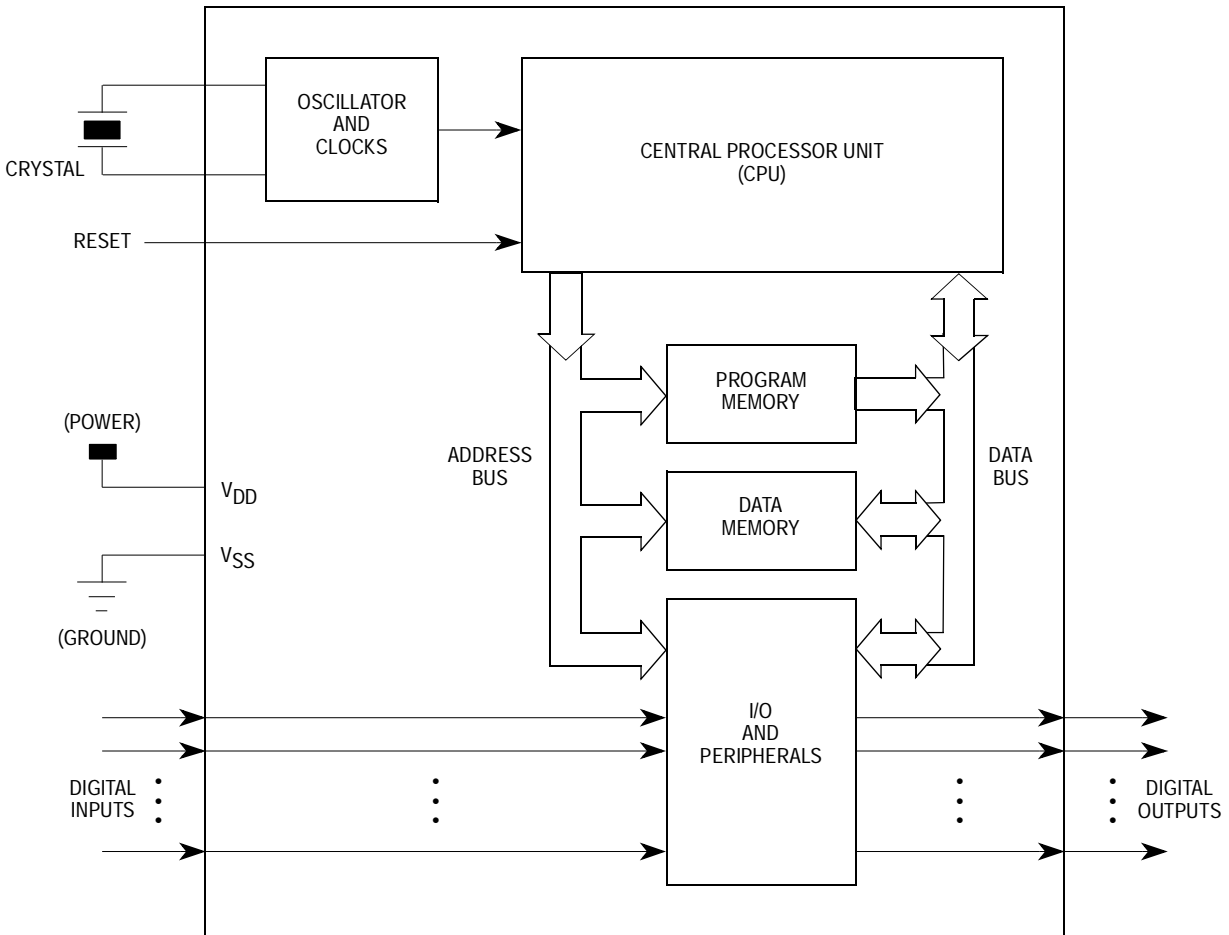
OSCILLATOR AND CLOCKS

CENTRAL PROCESSOR UNIT (CPU)

CRYSTAL

RESET

PROGRAM MEMORY

(POWER)

ADDRESS BUS

DATA BUS

$V_{DD}$

DATA MEMORY

$V_{SS}$

(GROUND)

I/O AND PERIPHERALS

DIGITAL INPUTS

DIGITAL OUTPUTS